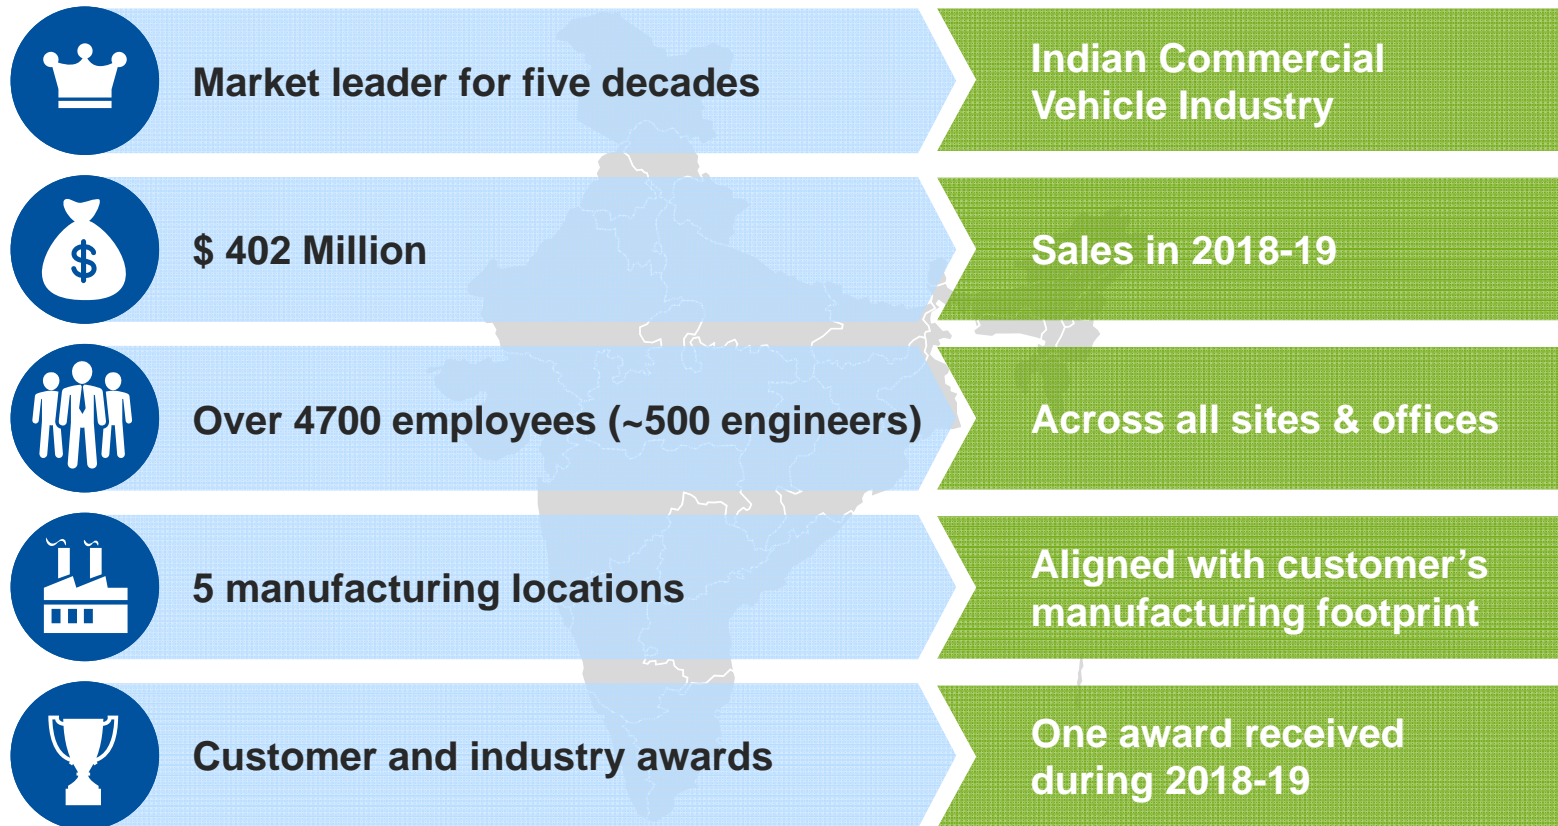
Market leader for five decades

Indian Commercial Vehicle Industry

$ 402 Million

Sales in 2018-19

Over 4700 employees (~500 engineers)

Across all sites & offices

5 manufacturing locations

Aligned with customer's manufacturing footprint

Customer and industry awards

One award received during 2018-19